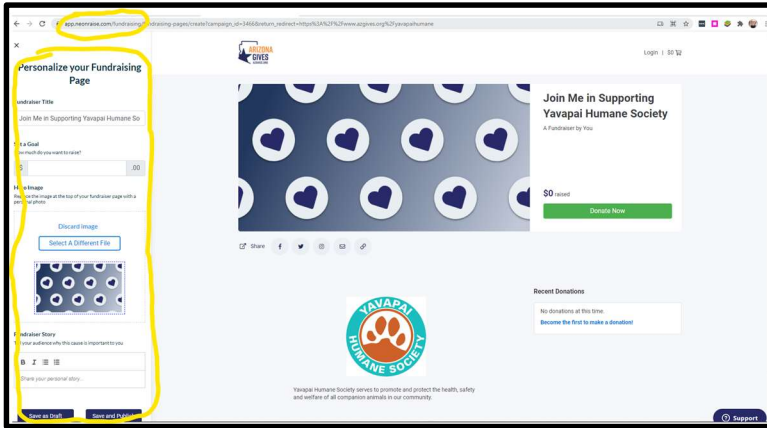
app.neonraise.com/fundraising/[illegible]ndraising-pages/create?campaign_id=3468&return_redirect=https%3A%2F%2Fwww.azgives.org%2Fyavapaihumane

×

Personalize your Fundraising Page

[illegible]undraiser Title

Join Me in Supporting Yavapai Humane So

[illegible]t a Goal
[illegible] much do you want to raise?

$ .00

H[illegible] Image
Re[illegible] the image at the top of your fundraiser page with a per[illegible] photo.

Discard Image

Select A Different File

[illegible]undraiser Story
T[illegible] your audience why this cause is important to you

B I

Share your personal story...

Save as Draft

Save and Publi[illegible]

ARIZONA GIVES

Login | $0

Join Me in Supporting Yavapai Humane Society

A Fundraiser by You

$0 raised

Donate Now

Share

YAVAPAI HUMANE SOCIETY

Yavapai Humane Society serves to promote and protect the health, safety and welfare of all companion animals in our community.

Recent Donations

No donations at this time.

Become the first to make a donation!

Support